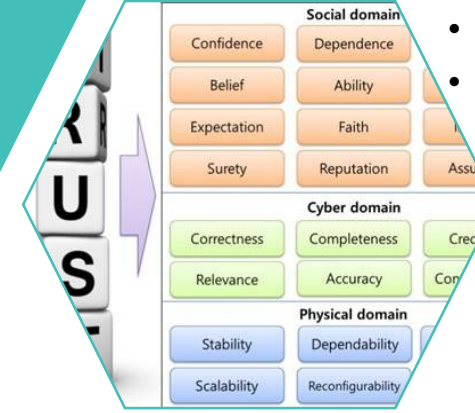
R
U
S

Social domain

Confidence
Dependence
Belief
Ability
Expectation
Faith
Surety
Reputation
Assu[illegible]

Cyber domain

Correctness
Completeness
Cre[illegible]
Relevance
Accuracy
Con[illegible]

Physical domain

Stability
Dependability
Scalability
Reconfigurability